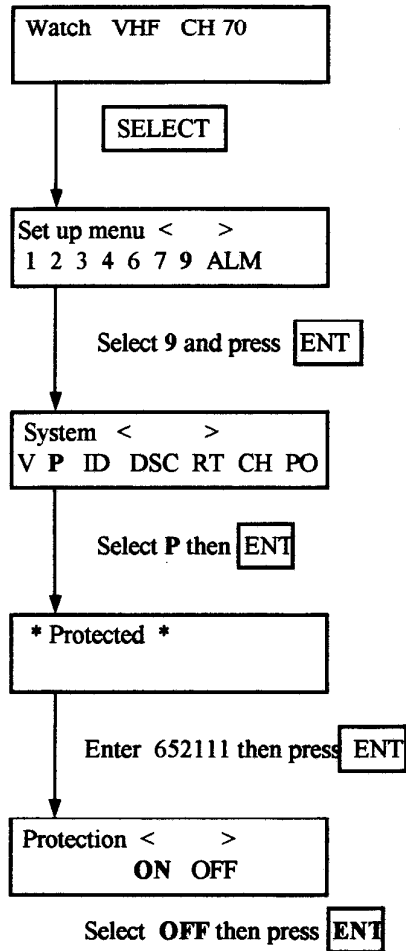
Watch VHF CH 70

SELECT

Set up menu < >
1 2 3 4 6 7 9 ALM

Select 9 and press ENT

System < >
V P ID DSC RT CH PO

Select P then ENT

* Protected *

Enter 652111 then press ENT

Protection < >
ON OFF

Select OFF then press ENT